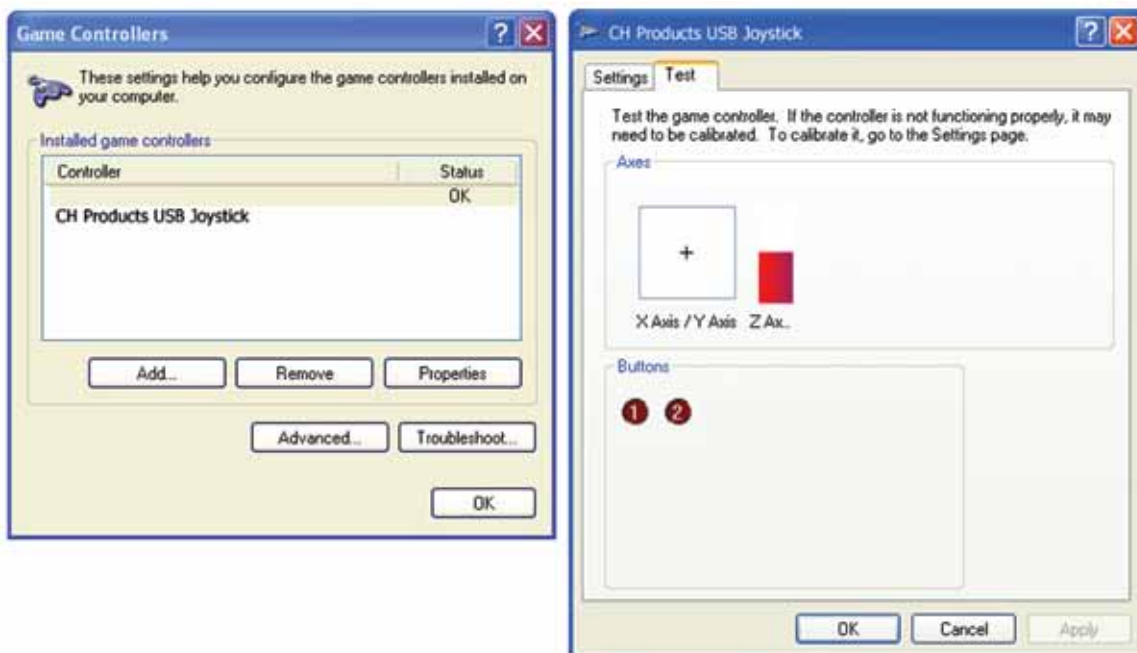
Game Controllers

These settings help you configure the game controllers installed on your computer.

Installed game controllers

| Controller | Status |
|---|---|
| CH Products USB Joystick | OK |

Add...

Remove

Properties

Advanced...

Troubleshoot...

OK

CH Products USB Joystick

Settings

Test

Test the game controller. If the controller is not functioning properly, it may need to be calibrated. To calibrate it, go to the Settings page.

Axes

+

X Axis / Y Axis

Z Ax...

Buttons

1

2

OK

Cancel

Apply